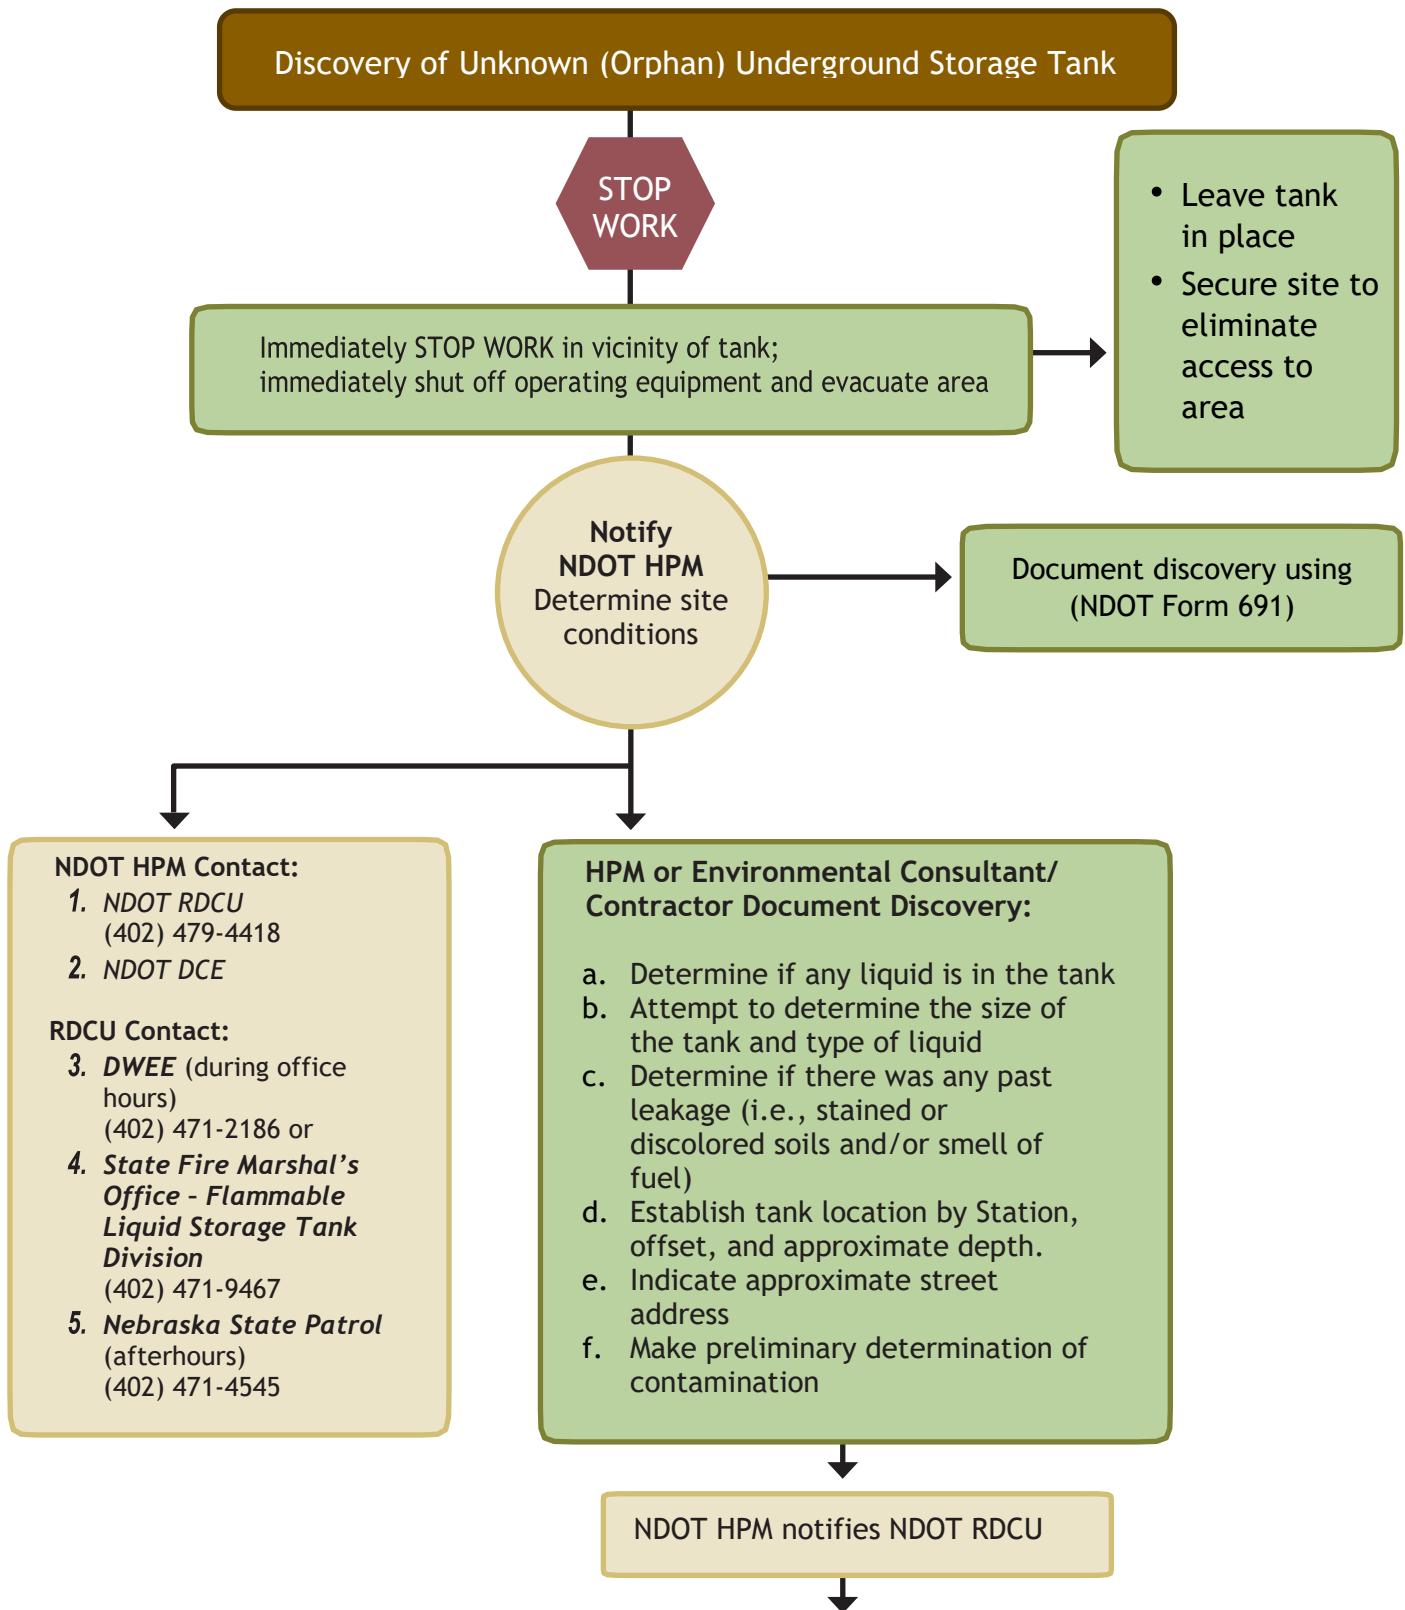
Discovery of Unknown (Orphan) Underground Storage Tank

STOP WORK

Immediately STOP WORK in vicinity of tank; immediately shut off operating equipment and evacuate area

• Leave tank in place
• Secure site to eliminate access to area

Notify NDOT HPM
Determine site conditions

Document discovery using (NDOT Form 691)

NDOT HPM Contact:
1. NDOT RDCU (402) 479-4418
2. NDOT DCE

RDCU Contact:
3. DWEE (during office hours) (402) 471-2186 or
4. State Fire Marshal's Office - Flammable Liquid Storage Tank Division (402) 471-9467
5. Nebraska State Patrol (afterhours) (402) 471-4545

HPM or Environmental Consultant/ Contractor Document Discovery:

a. Determine if any liquid is in the tank
b. Attempt to determine the size of the tank and type of liquid
c. Determine if there was any past leakage (i.e., stained or discolored soils and/or smell of fuel)
d. Establish tank location by Station, offset, and approximate depth.
e. Indicate approximate street address
f. Make preliminary determination of contamination

NDOT HPM notifies NDOT RDCU